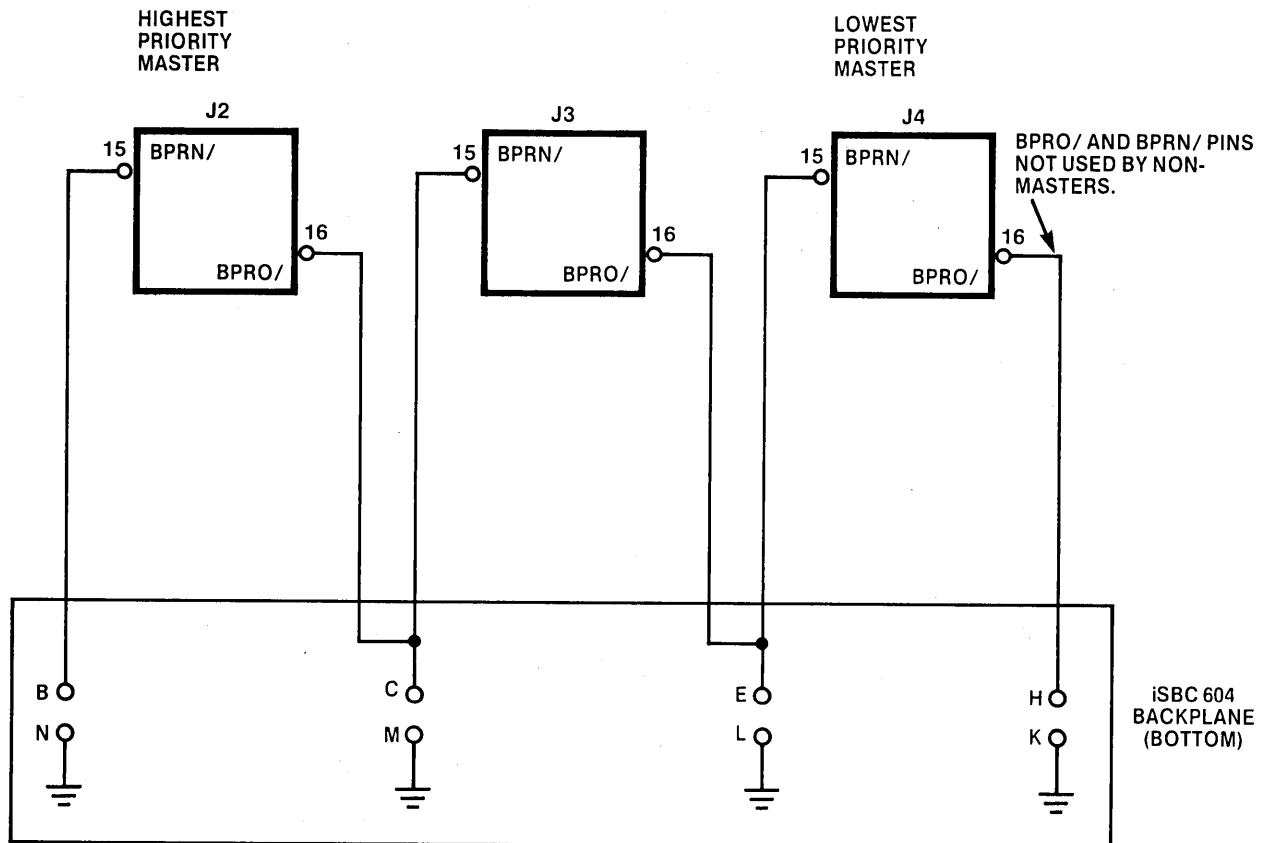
HIGHEST PRIORITY MASTER

LOWEST PRIORITY MASTER

J2

15 BPRN/

16 BPRO/

J3

15 BPRN/

16 BPRO/

J4

15 BPRN/

16 BPRO/

BPRO/ AND BPRN/ PINS NOT USED BY NON-MASTERS.

B
N

C
M

E
L

H
K

iSBC 604 BACKPLANE (BOTTOM)